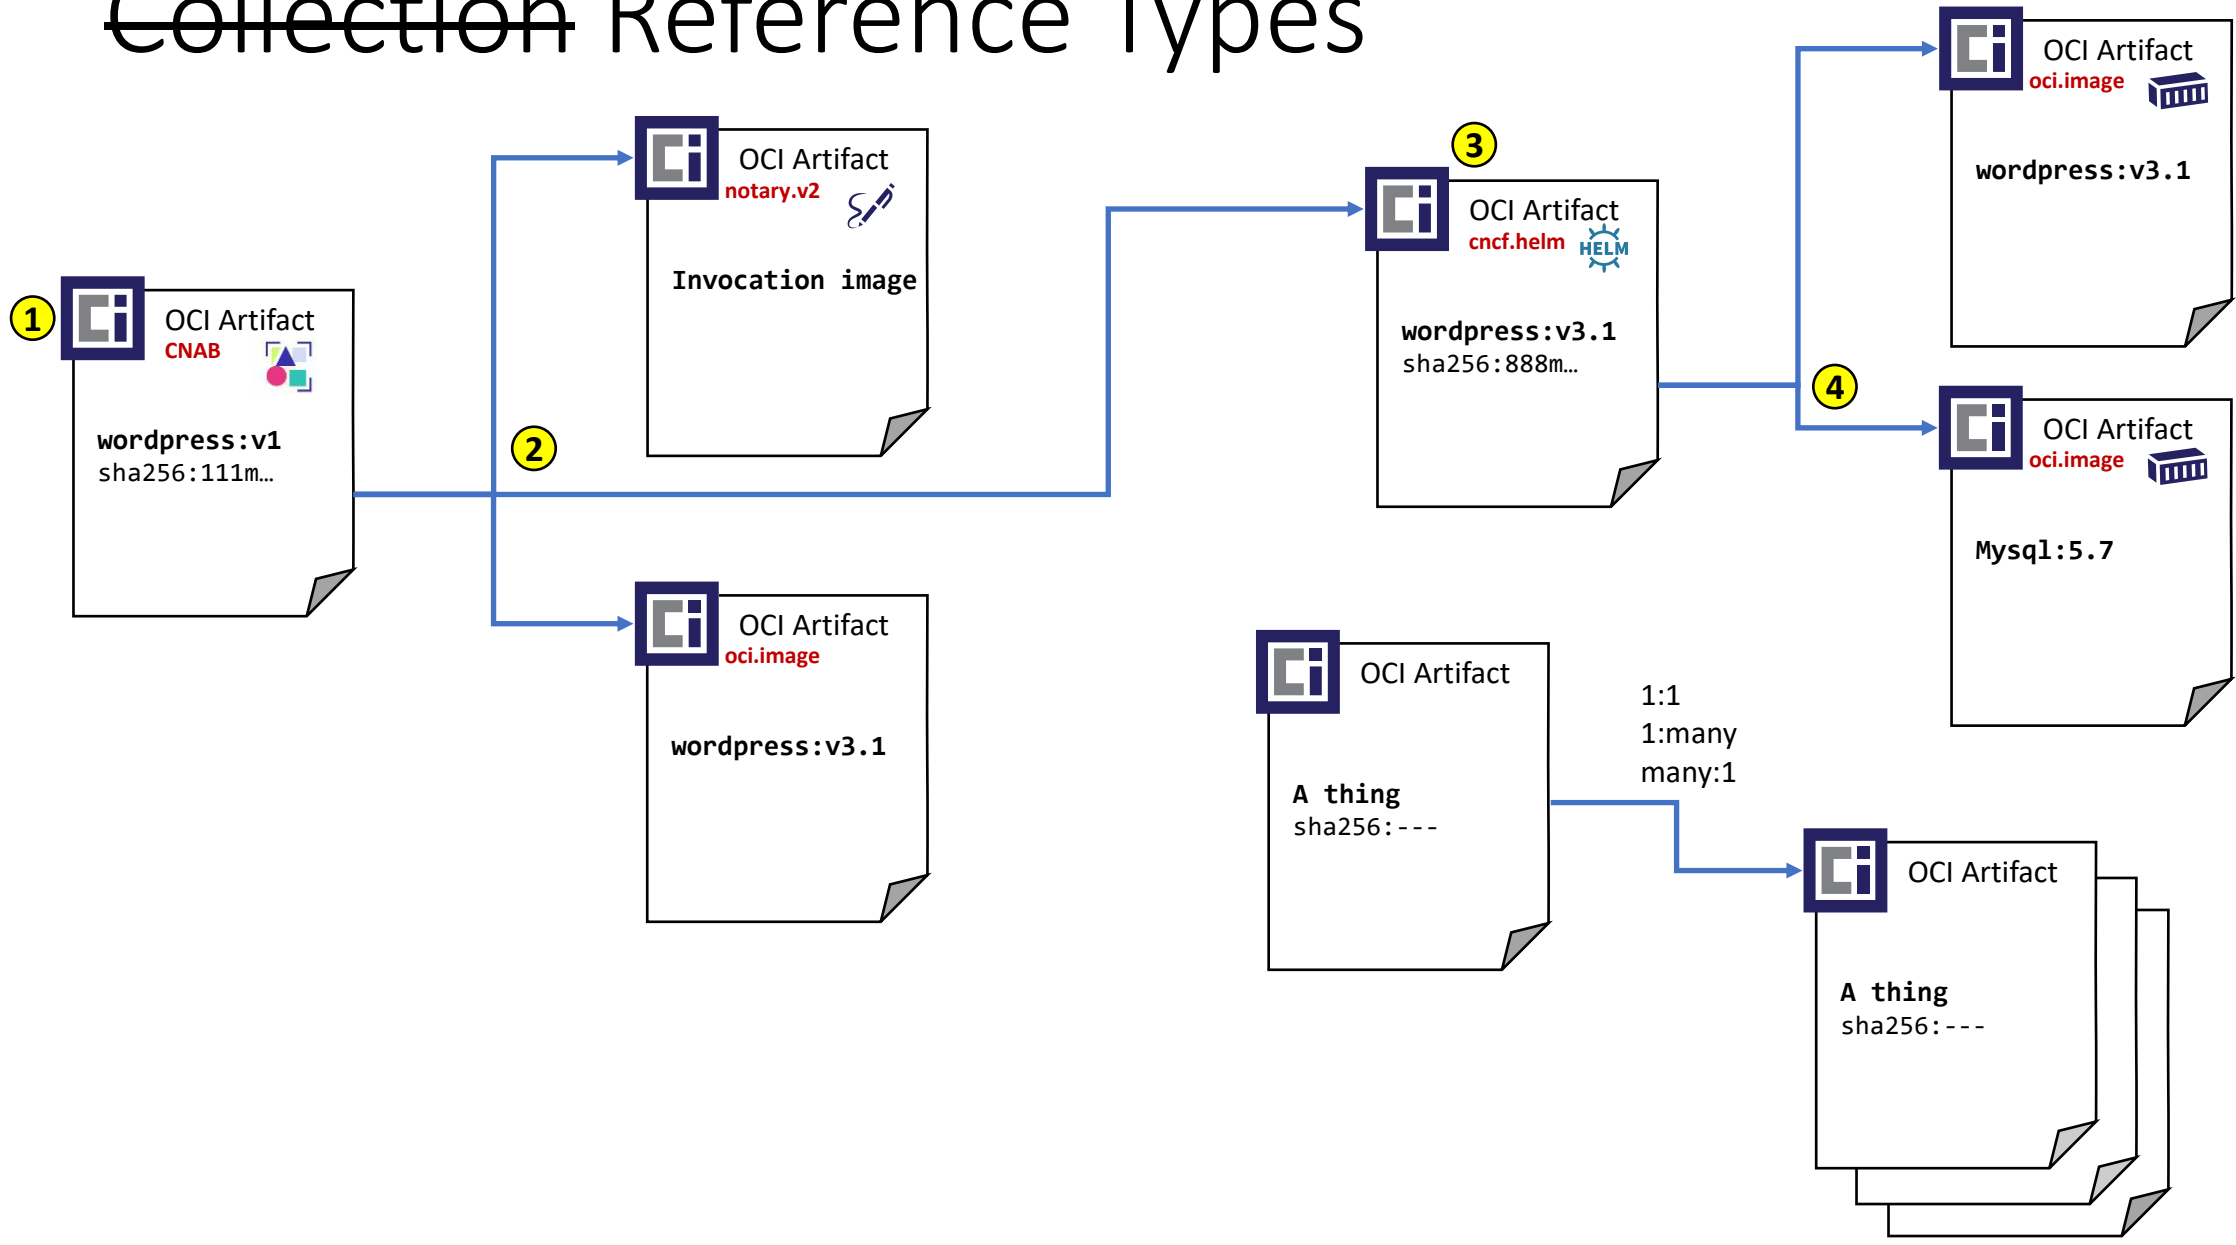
~~Collection~~ Reference Types

1
OCI Artifact
CNAB
wordpress:v1
sha256:111m…

2

OCI Artifact
notary.v2
Invocation image

OCI Artifact
oci.image
wordpress:v3.1

3
OCI Artifact
cncf.helm
HELM
wordpress:v3.1
sha256:888m…

4

OCI Artifact
oci.image
wordpress:v3.1

OCI Artifact
oci.image
Mysql:5.7

OCI Artifact
A thing
sha256:---

1:1
1:many
many:1

OCI Artifact
A thing
sha256:---